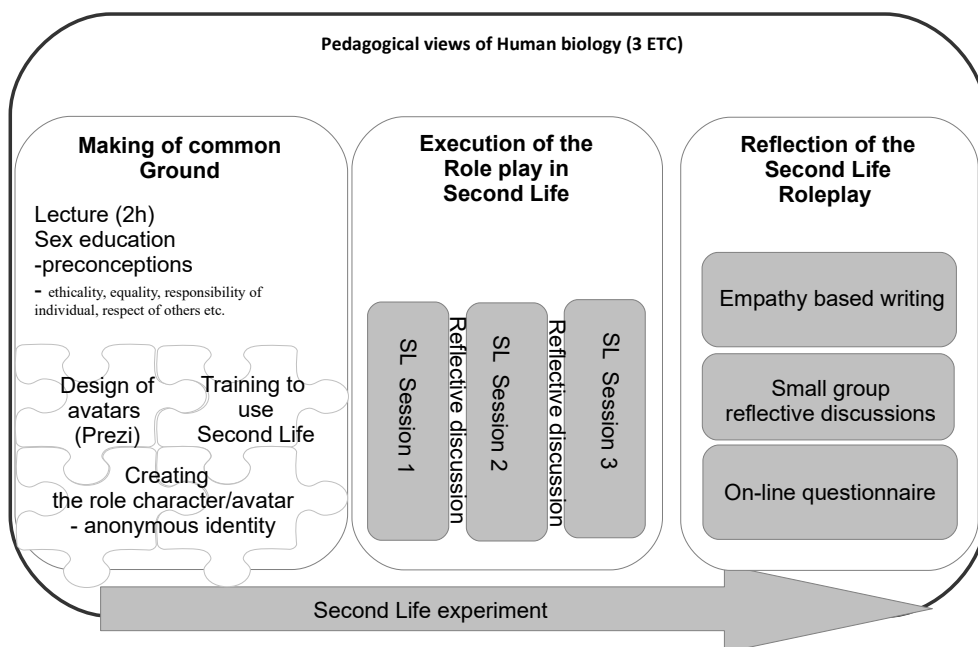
Pedagogical views of Human biology (3 ETC)

Making of common Ground

Lecture (2h)
Sex education
-preconceptions
- ethicality, equality, responsibility of individual, respect of others etc.

Design of avatars (Prezi)

Training to use Second Life

Creating the role character/avatar - anonymous identity

Execution of the Role play in Second Life

SL Session 1

Reflective discussion

SL Session 2

Reflective discussion

SL Session 3

Reflection of the Second Life Roleplay

Empathy based writing

Small group reflective discussions

On-line questionnaire

Second Life experiment